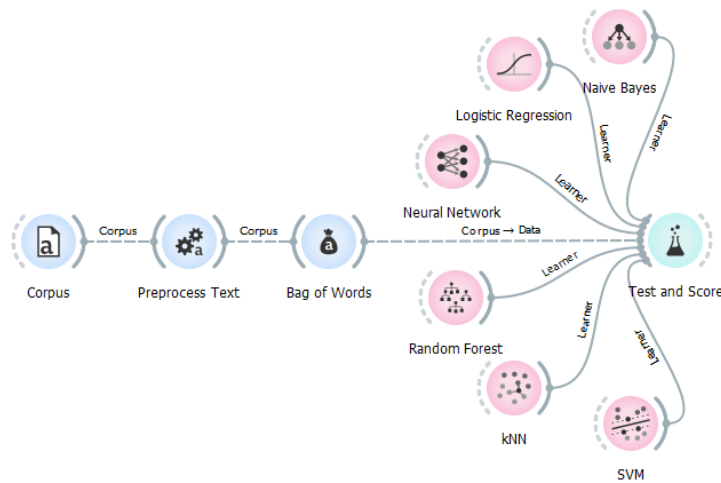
Naive Bayes

Logistic Regression

Learner

Learner

Neural Network

Learner

Corpus

Corpus

Corpus → Data

Corpus

Preprocess Text

Bag of Words

Test and Score

Learner

Random Forest

Learner

Learner

kNN

SVM